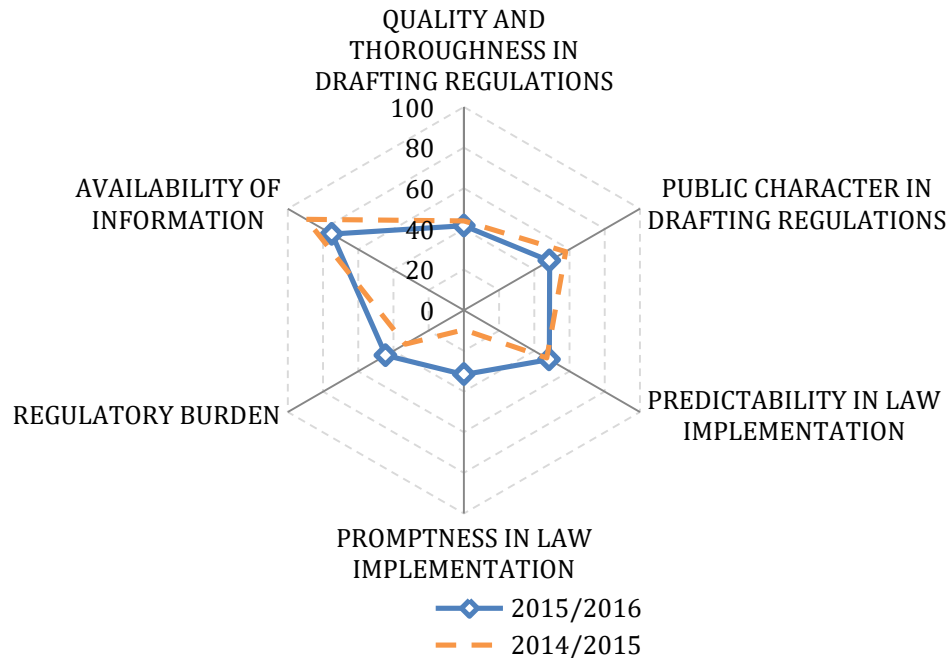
QUALITY AND THOROUGHNESS IN DRAFTING REGULATIONS

100
80
60
40
20
0

PUBLIC CHARACTER IN DRAFTING REGULATIONS

PREDICTABILITY IN LAW IMPLEMENTATION

PROMPTNESS IN LAW IMPLEMENTATION

REGULATORY BURDEN

AVAILABILITY OF INFORMATION

2015/2016
2014/2015